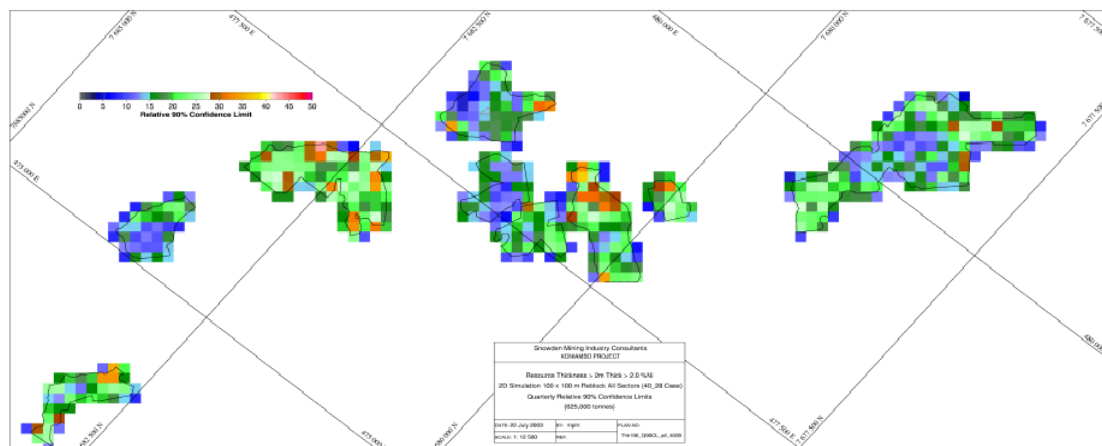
7 682 500 N
477 500 E
7 680 000 N
7 682 500 N
480 000 E
7 680 000 N
7 677 500 N
0 5 10 15 20 25 30 35 40 45 50
Relative 90% Confidence Limit
7 680 000 N
475 000 E
7 677 500 N
Snowden Mining Industry Consultants
KONIAMBO PROJECT
Resource Thickness > 2m Thick > 2.0 %Ni
2D Simulation 100 x 100 m Reblock All Sectors (40_28 Case)
Quarterly Relative 90% Confidence Limits
(625,000 tonnes)
DATE: 22 July 2003
BY: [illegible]
PLAN NO.
SCALE: 1: 12 500
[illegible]
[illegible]
7 682 500 N
475 000
7 680 000 N
477 500 E
7 677 500 N
480 000